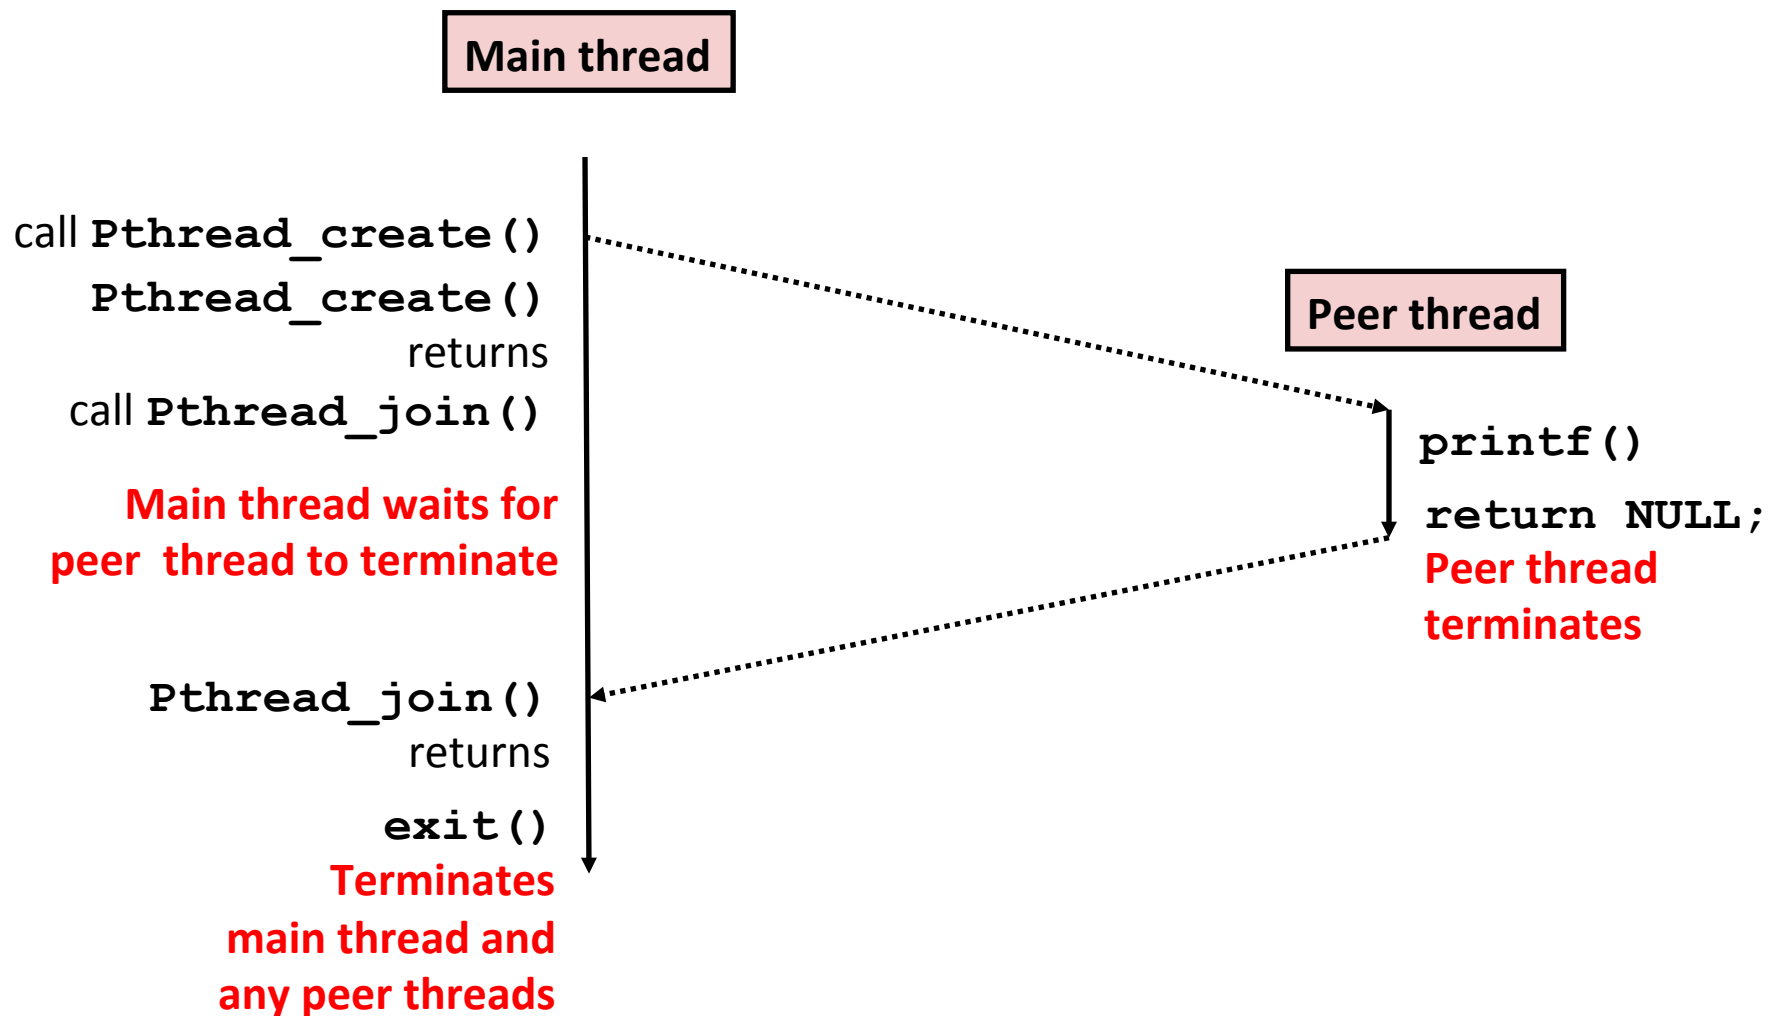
Main thread

call Pthread_create()

Pthread_create() returns

call Pthread_join()

Main thread waits for peer thread to terminate

Pthread_join() returns

exit()

Terminates main thread and any peer threads

Peer thread

printf()

return NULL;

Peer thread terminates